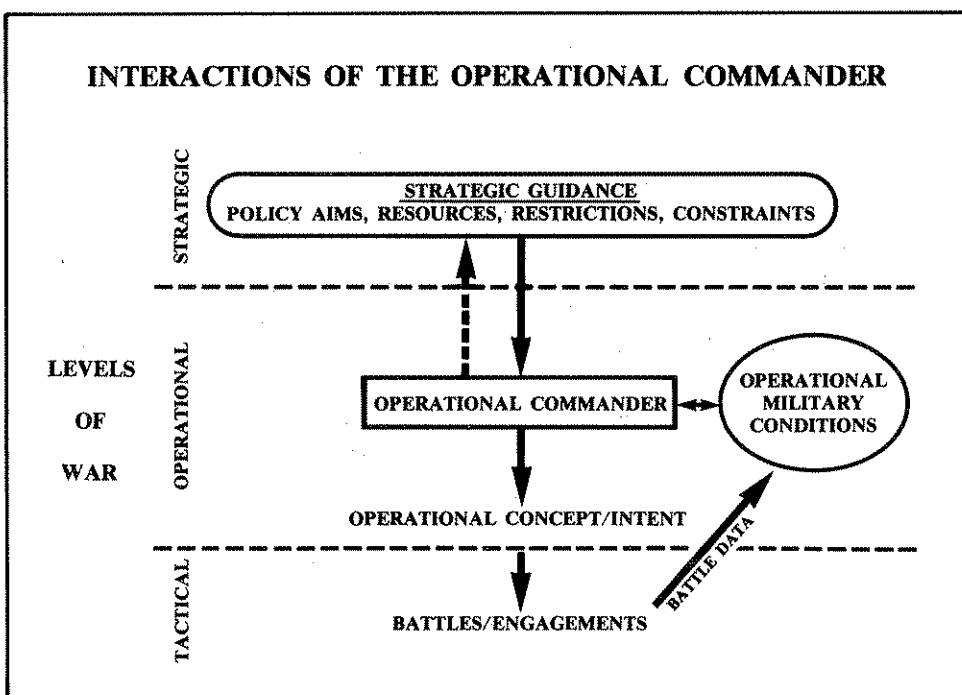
INTERACTIONS OF THE OPERATIONAL COMMANDER

STRATEGIC

STRATEGIC GUIDANCE
POLICY AIMS, RESOURCES, RESTRICTIONS, CONSTRAINTS

LEVELS OF WAR

OPERATIONAL

OPERATIONAL COMMANDER

OPERATIONAL MILITARY CONDITIONS

OPERATIONAL CONCEPT/INTENT

TACTICAL

BATTLES/ENGAGEMENTS

BATTLE DATA